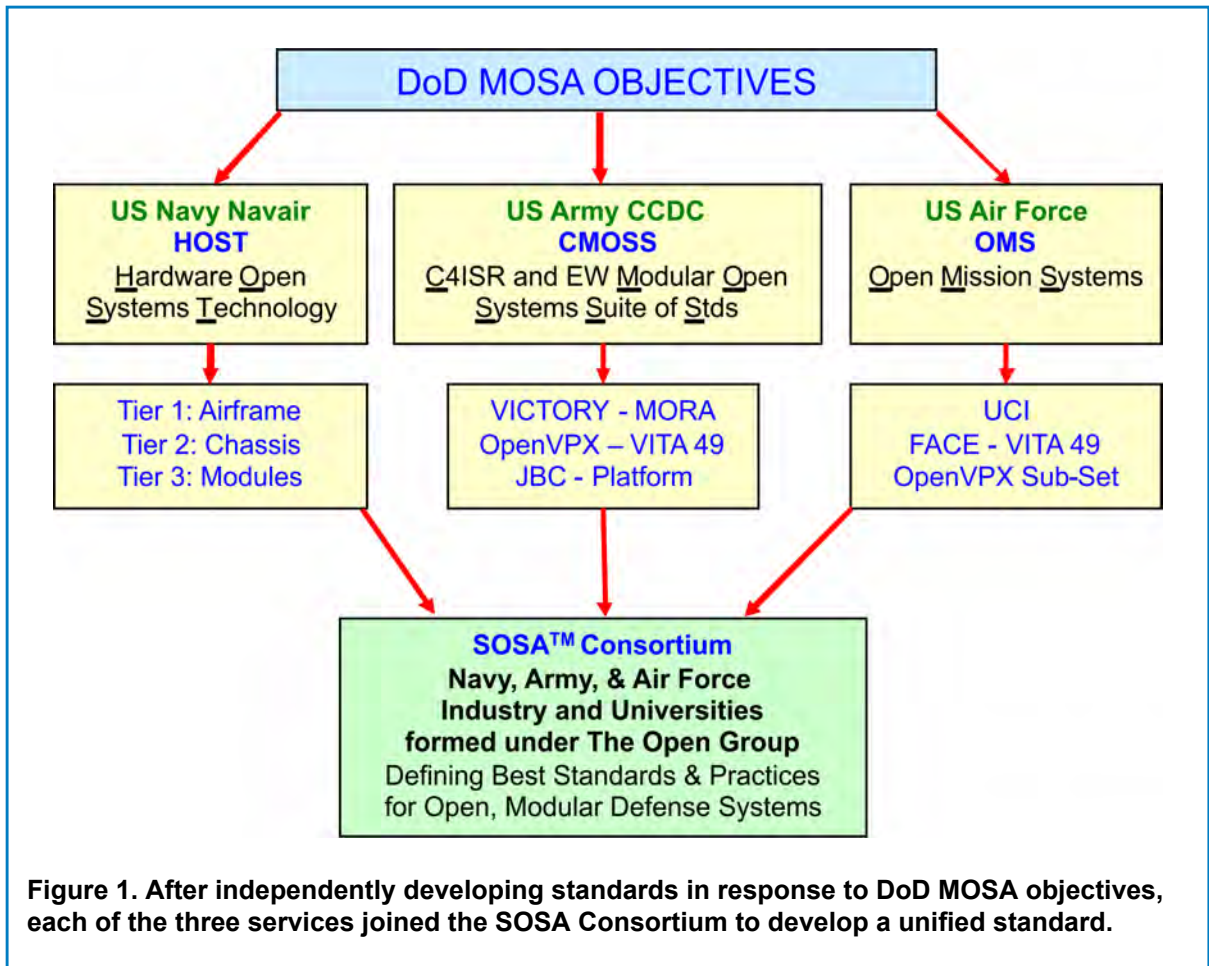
DoD MOSA OBJECTIVES

US Navy Navair
HOST
Hardware Open Systems Technology

US Army CCDC
CMOSS
C4ISR and EW Modular Open Systems Suite of Stds

US Air Force
OMS
Open Mission Systems

Tier 1: Airframe
Tier 2: Chassis
Tier 3: Modules

VICTORY - MORA
OpenVPX – VITA 49
JBC - Platform

UCI
FACE - VITA 49
OpenVPX Sub-Set

SOSA$^{TM}$ Consortium
Navy, Army, & Air Force
Industry and Universities
formed under The Open Group
Defining Best Standards & Practices
for Open, Modular Defense Systems

Figure 1. After independently developing standards in response to DoD MOSA objectives, each of the three services joined the SOSA Consortium to develop a unified standard.